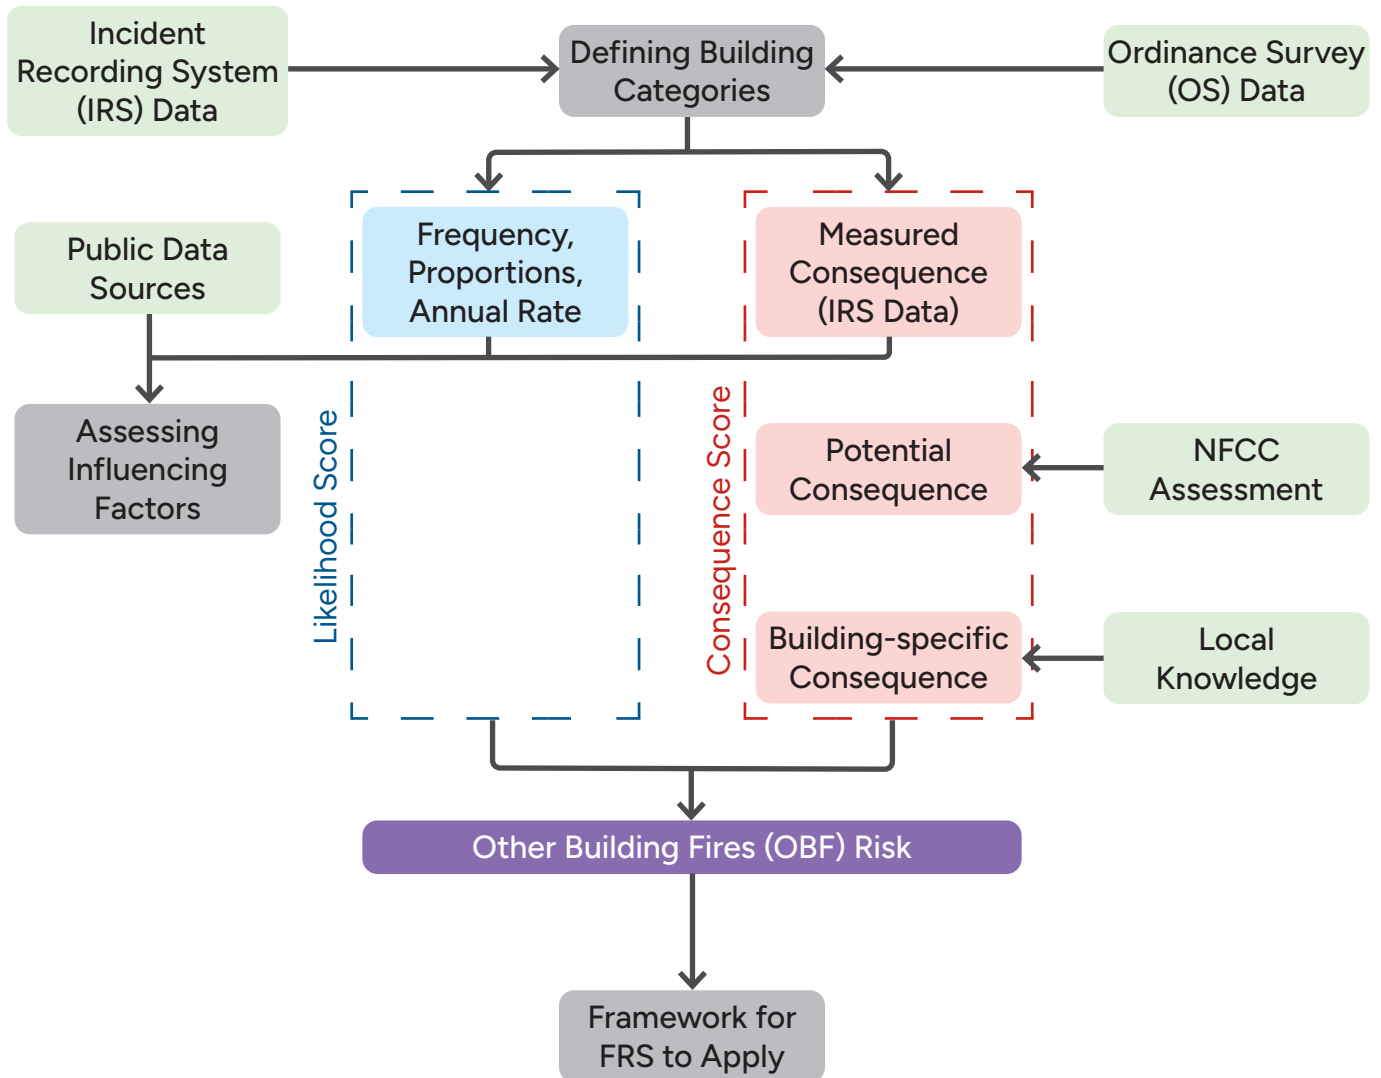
Incident Recording System (IRS) Data

Defining Building Categories

Ordinance Survey (OS) Data

Public Data Sources

Frequency, Proportions, Annual Rate

Measured Consequence (IRS Data)

Assessing Influencing Factors

Likelihood Score

Consequence Score

Potential Consequence

NFCC Assessment

Building-specific Consequence

Local Knowledge

Other Building Fires (OBF) Risk

Framework for FRS to Apply